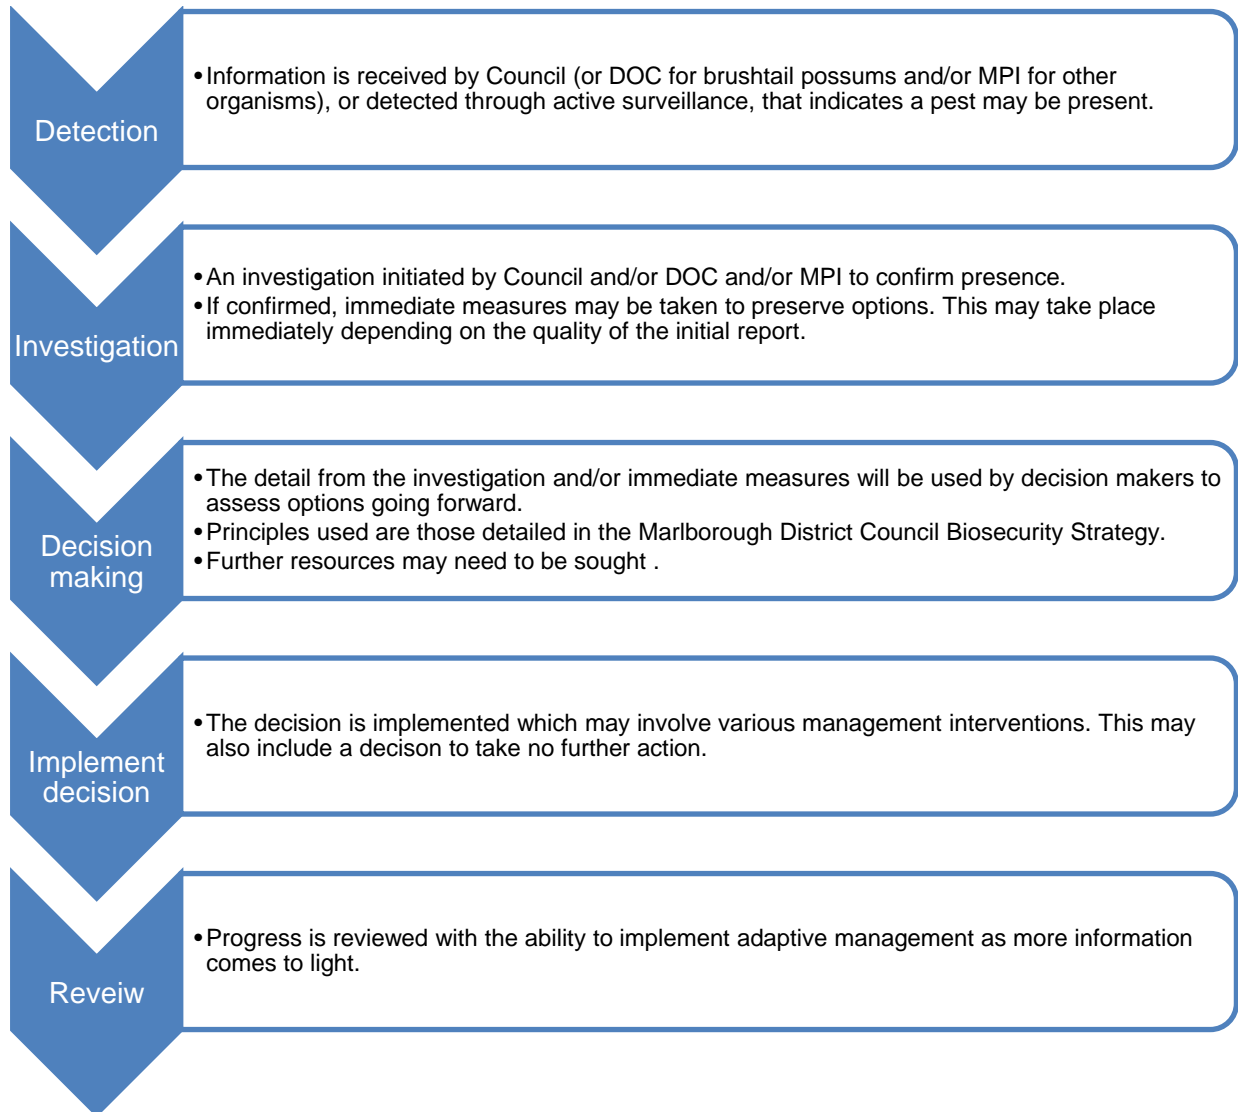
Detection

• Information is received by Council (or DOC for brushtail possums and/or MPI for other organisms), or detected through active surveillance, that indicates a pest may be present.

Investigation

• An investigation initiated by Council and/or DOC and/or MPI to confirm presence.
• If confirmed, immediate measures may be taken to preserve options. This may take place immediately depending on the quality of the initial report.

Decision making

• The detail from the investigation and/or immediate measures will be used by decision makers to assess options going forward.
• Principles used are those detailed in the Marlborough District Council Biosecurity Strategy.
• Further resources may need to be sought .

Implement decision

• The decision is implemented which may involve various management interventions. This may also include a decison to take no further action.

Reveiw

• Progress is reviewed with the ability to implement adaptive management as more information comes to light.